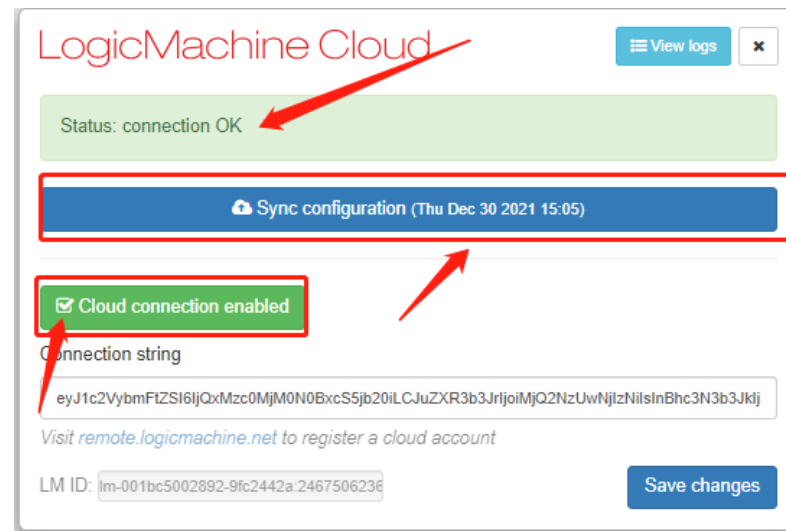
LogicMachine Cloud

View logs

×

Status: connection OK

Sync configuration (Thu Dec 30 2021 15:05)

Cloud connection enabled

Connection string

eyJ1c2VybmFtZSI6IjQxMzc0MjM0N0BxcS5jb20iLCJuZXR3b3JrIjoiMjQ2NzUwNjIzNiIsInBhc3N3b3Jklj

Visit remote.logicmachine.net to register a cloud account

LM ID: lm-001bc5002892-9fc2442a:2467506236

Save changes